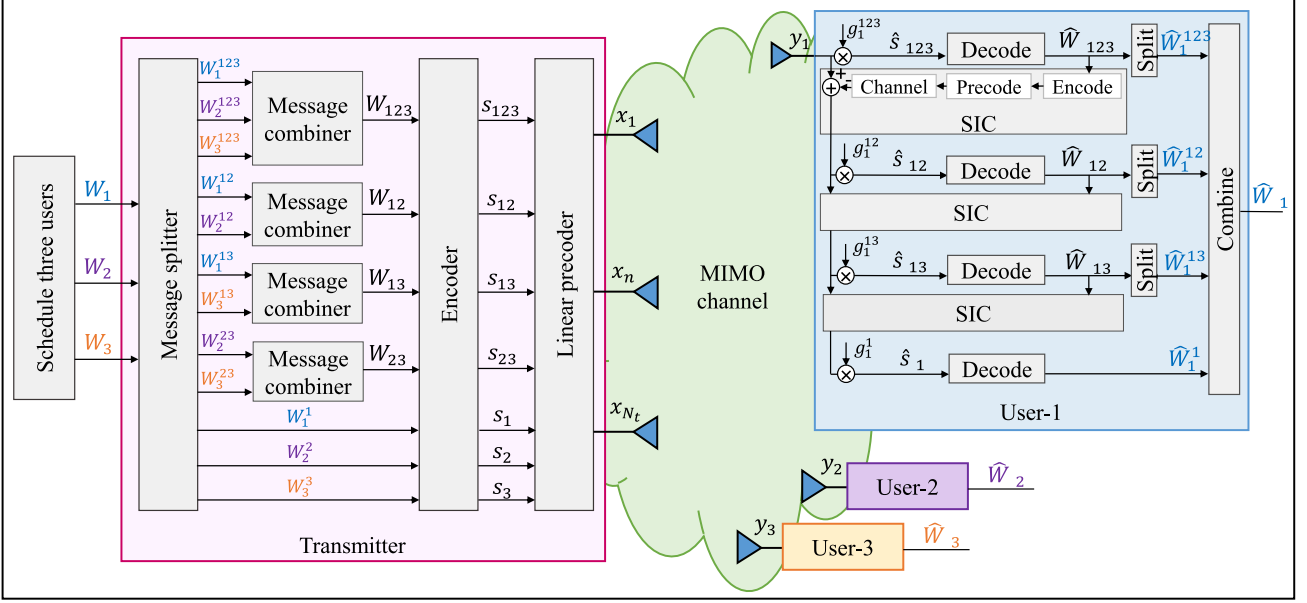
Schedule three users
$W_1$
$W_2$
$W_3$
Message splitter
$W_1^{123}$
$W_2^{123}$
$W_3^{123}$
Message combiner
$W_{123}$
$W_1^{12}$
$W_2^{12}$
Message combiner
$W_{12}$
$W_1^{13}$
$W_3^{13}$
Message combiner
$W_{13}$
$W_2^{23}$
$W_3^{23}$
Message combiner
$W_{23}$
$W_1^1$
$W_2^2$
$W_3^3$
Encoder
$s_{123}$
$s_{12}$
$s_{13}$
$s_{23}$
$s_1$
$s_2$
$s_3$
Linear precoder
$x_1$
$x_n$
$x_{N_t}$
Transmitter
MIMO channel
$y_1$
$g_1^{123}$
$\hat{s}_{123}$
Decode
$\widehat{W}_{123}$
Split
$\widehat{W}_1^{123}$
+
-
Channel
Precode
Encode
SIC
$g_1^{12}$
$\hat{s}_{12}$
Decode
$\widehat{W}_{12}$
Split
$\widehat{W}_1^{12}$
SIC
$g_1^{13}$
$\hat{s}_{13}$
Decode
$\widehat{W}_{13}$
Split
$\widehat{W}_1^{13}$
SIC
$g_1^1$
$\hat{s}_1$
Decode
$\widehat{W}_1^1$
Combine
$\widehat{W}_1$
User-1
$y_2$
User-2
$\widehat{W}_2$
$y_3$
User-3
$\widehat{W}_3$